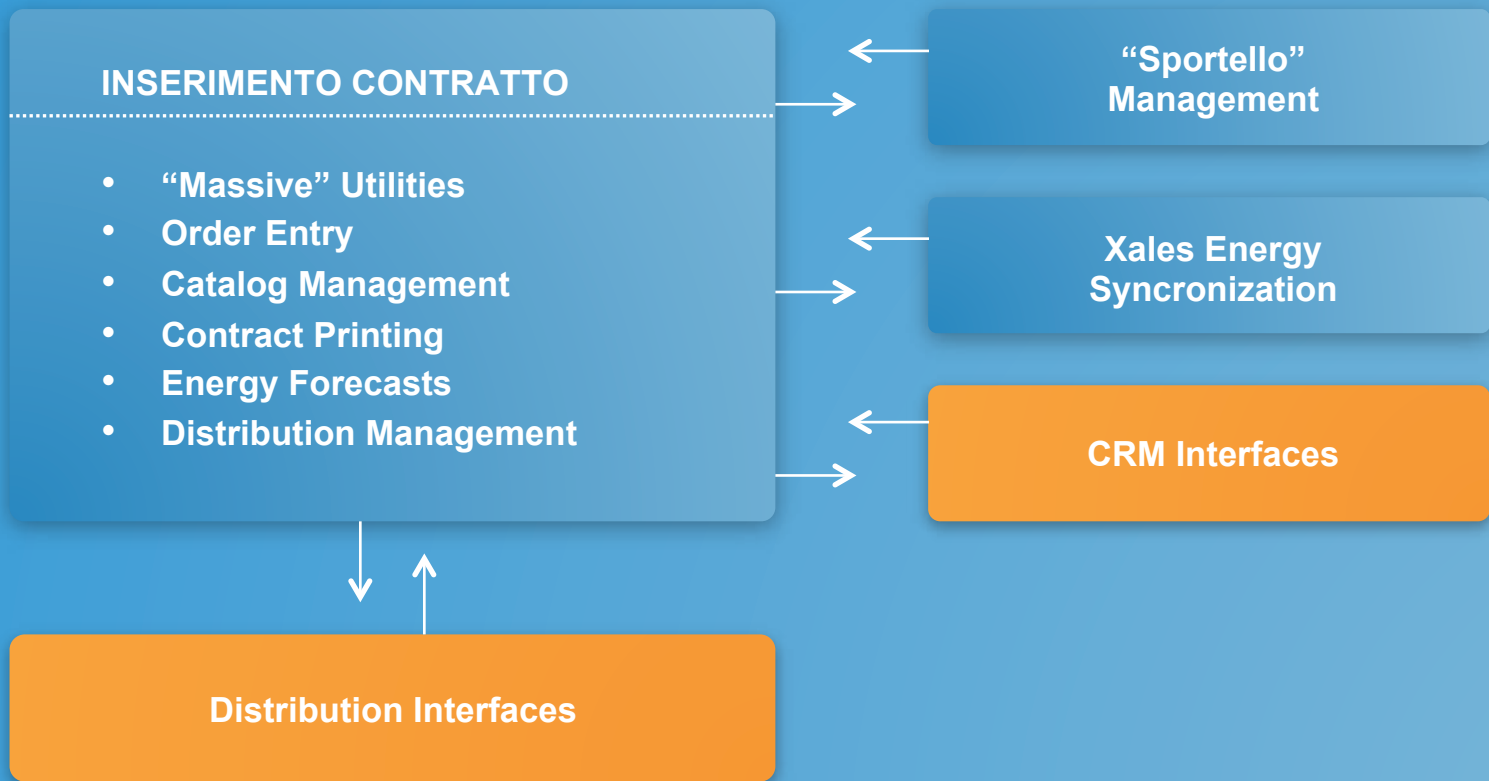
INSERIMENTO CONTRATTO

- “Massive” Utilities
- Order Entry
- Catalog Management
- Contract Printing
- Energy Forecasts
- Distribution Management

“Sportello” Management

Xales Energy Syncronization

CRM Interfaces

Distribution Interfaces